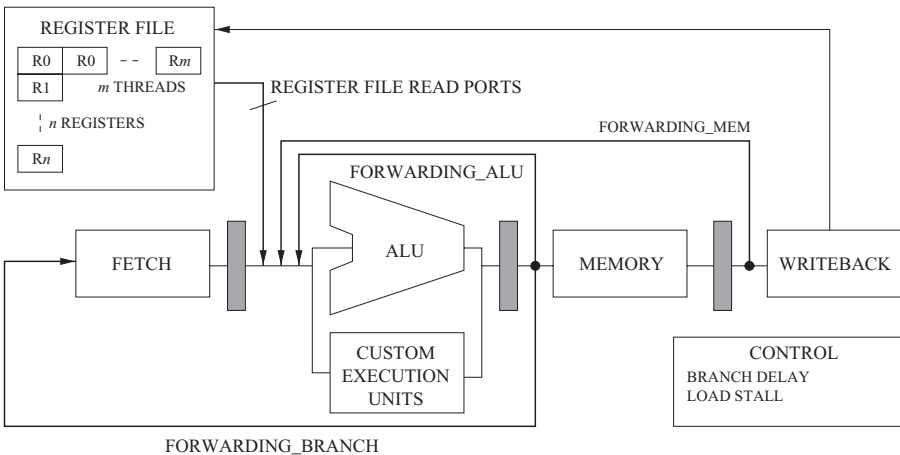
REGISTER FILE

R0 R0 - - R$m$

R1 $m$ THREADS

$n$ REGISTERS

R$n$

REGISTER FILE READ PORTS

FORWARDING_MEM

FORWARDING_ALU

FETCH

ALU

MEMORY

WRITEBACK

CUSTOM EXECUTION UNITS

CONTROL
BRANCH DELAY
LOAD STALL

FORWARDING_BRANCH